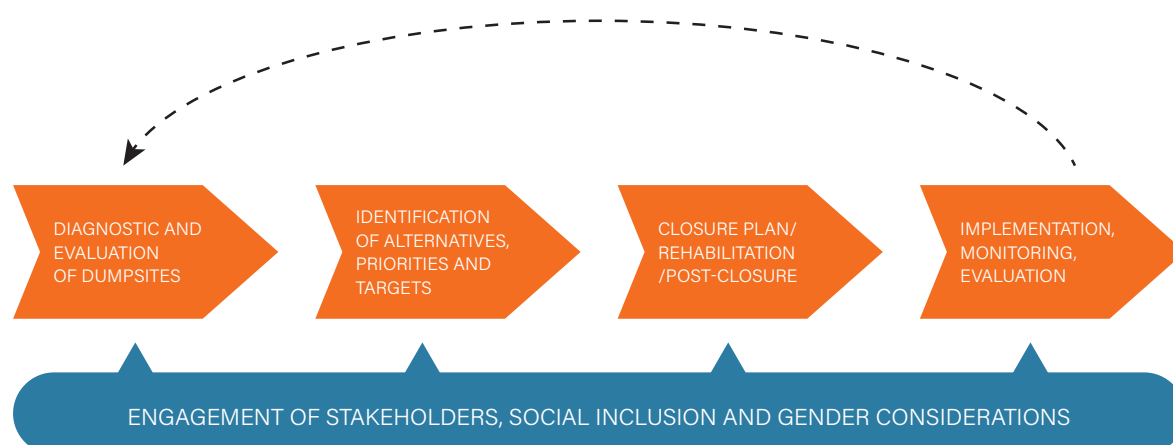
DIAGNOSTIC AND EVALUATION OF DUMPSITES

IDENTIFICATION OF ALTERNATIVES, PRIORITIES AND TARGETS

CLOSURE PLAN/ REHABILITATION /POST-CLOSURE

IMPLEMENTATION, MONITORING, EVALUATION

ENGAGEMENT OF STAKEHOLDERS, SOCIAL INCLUSION AND GENDER CONSIDERATIONS